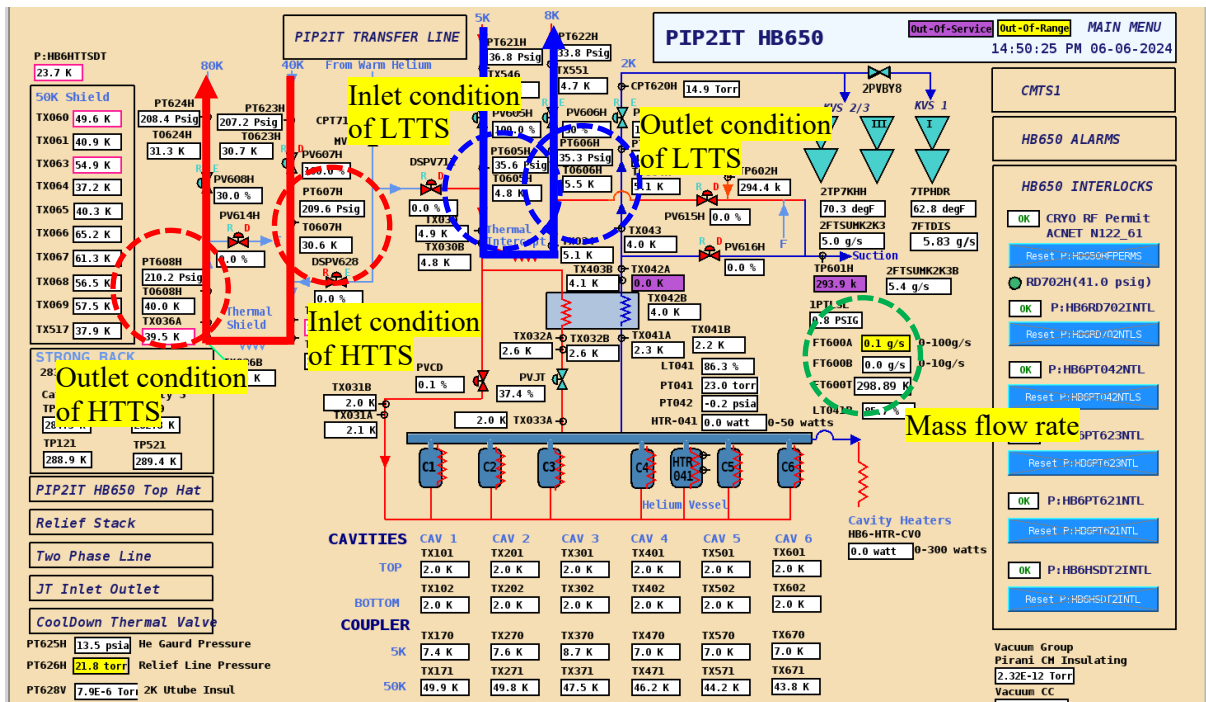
PIP2IT HB650
Out-Of-Service Out-Of-Range
MAIN MENU
14:50:25 PM 06-06-2024

PIP2IT TRANSFER LINE
From Warm Helium
5K 8K 2K 80K 40K

P:HB6HTTSDT
23.7 K

50K Shield
TX060 49.6 K
TX061 40.9 K
TX063 54.9 K
TX064 37.2 K
TX065 40.3 K
TX066 65.2 K
TX067 61.3 K
TX068 56.5 K
TX069 57.5 K
TX517 37.9 K

PT624H 208.4 Psig
TO624H 31.3 K
PT623H 207.2 Psig
TO623H 30.7 K
PV608H 30.0 %
PV614H 0.0 %
PT608H 210.2 Psig
T0608H 40.0 K
TX036A 39.5 K
Thermal Shield
PV607H 100.0 %
PT607H 209.6 Psig
T0607H 30.6 K
DSPV628 0.0 %
CPT71
MV

Inlet condition of LTTS
Outlet condition of LTTS
Inlet condition of HTTS
Outlet condition of HTTS
Mass flow rate

PT621H 36.8 Psig
TX546
PV605H 100.0 %
PT605H 35.6 Psig
T0605H 4.8 K
PT622H 33.8 Psig
TX551 4.7 K
PV606H
PT606H 35.3 Psig
T0606H 5.5 K
DSPV71
0.0 %
TX03 4.9 K
TX030B 4.8 K
Thermal Intercept
TX0 5.1 K
TX403B 4.1 K
TX042A 0.0 K
TX042B 4.0 K
TX043 4.0 K
PV615H 0.0 %
PV616H 0.0 %
CPT620H 14.9 Torr
TP602H 294.4 k
2PVBY8
KVS 2/3 KVS 1
III I
2TP7KHH 70.3 degF
2FTSUMK2K3 5.0 g/s
7TPHDR 62.8 degF
7FTDIS 5.83 g/s
Suction
TP601H 293.9 k
2FTSUMK2K3B 5.4 g/s
1PTL 0.8 PSIG
FT600A 0.1 g/s 0-100g/s
FT600B 0.0 g/s 0-10g/s
FT600T 298.89 K
LT041 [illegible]

STRONG BACK
TP121 288.9 K
TP521 289.4 K
TX036B
TX031B 2.0 K
TX031A 2.1 K
PVCD 0.1 %
PVJT 37.4 %
TX032A 2.6 K
TX032B 2.6 K
TX041A 2.3 K
TX041B 2.2 K
LT041 86.3 %
PT041 23.0 torr
PT042 -0.2 psia
HTR-041 0.0 watt 0-50 watts
2.0 K TX033A
C1 C2 C3 C4 HTR 041 C5 C6
Helium Vessel
Cavity Heaters
HB6-HTR-CV0
0.0 watt 0-300 watts

PIP2IT HB650 Top Hat
Relief Stack
Two Phase Line
JT Inlet Outlet
CoolDown Thermal Valve
PT625H 13.5 psia He Gaurd Pressure
PT626H 21.8 torr Relief Line Pressure
PT628V 7.9E-6 Torr 2K Utube Insul

| CAVITIES | CAV 1 | CAV 2 | CAV 3 | CAV 4 | CAV 5 | CAV 6 |
|---|---|---|---|---|---|---|
| | TX101 | TX201 | TX301 | TX401 | TX501 | TX601 |
| TOP | 2.0 K | 2.0 K | 2.0 K | 2.0 K | 2.0 K | 2.0 K |
| | TX102 | TX202 | TX302 | TX402 | TX502 | TX602 |
| BOTTOM | 2.0 K | 2.0 K | 2.0 K | 2.0 K | 2.0 K | 2.0 K |
| COUPLER | TX170 | TX270 | TX370 | TX470 | TX570 | TX670 |
| 5K | 7.4 K | 7.6 K | 8.7 K | 7.0 K | 7.0 K | 7.0 K |
| | TX171 | TX271 | TX371 | TX471 | TX571 | TX671 |
| 50K | 49.9 K | 49.8 K | 47.5 K | 46.2 K | 44.2 K | 43.8 K |

CMTS1
HB650 ALARMS
HB650 INTERLOCKS
OK CRYO RF Permit ACNET N122_61
Reset P:HB650HFPERMS
RD702H(41.0 psig)
OK P:HB6RD702INTL
Reset P:HBGRD702NTLS
OK P:HB6PT042NTL
Reset P:HBGPT042NTLS
P:HB6PT623NTL
Reset P:HBGPT623NTL
OK P:HB6PT621NTL
Reset P:HBGPT621NTL
OK P:HB6HSDT2INTL
Reset P:HBGHSDT2INTL
Vacuum Group
Pirani CM Insulating
2.32E-12 Torr
Vacuum CC